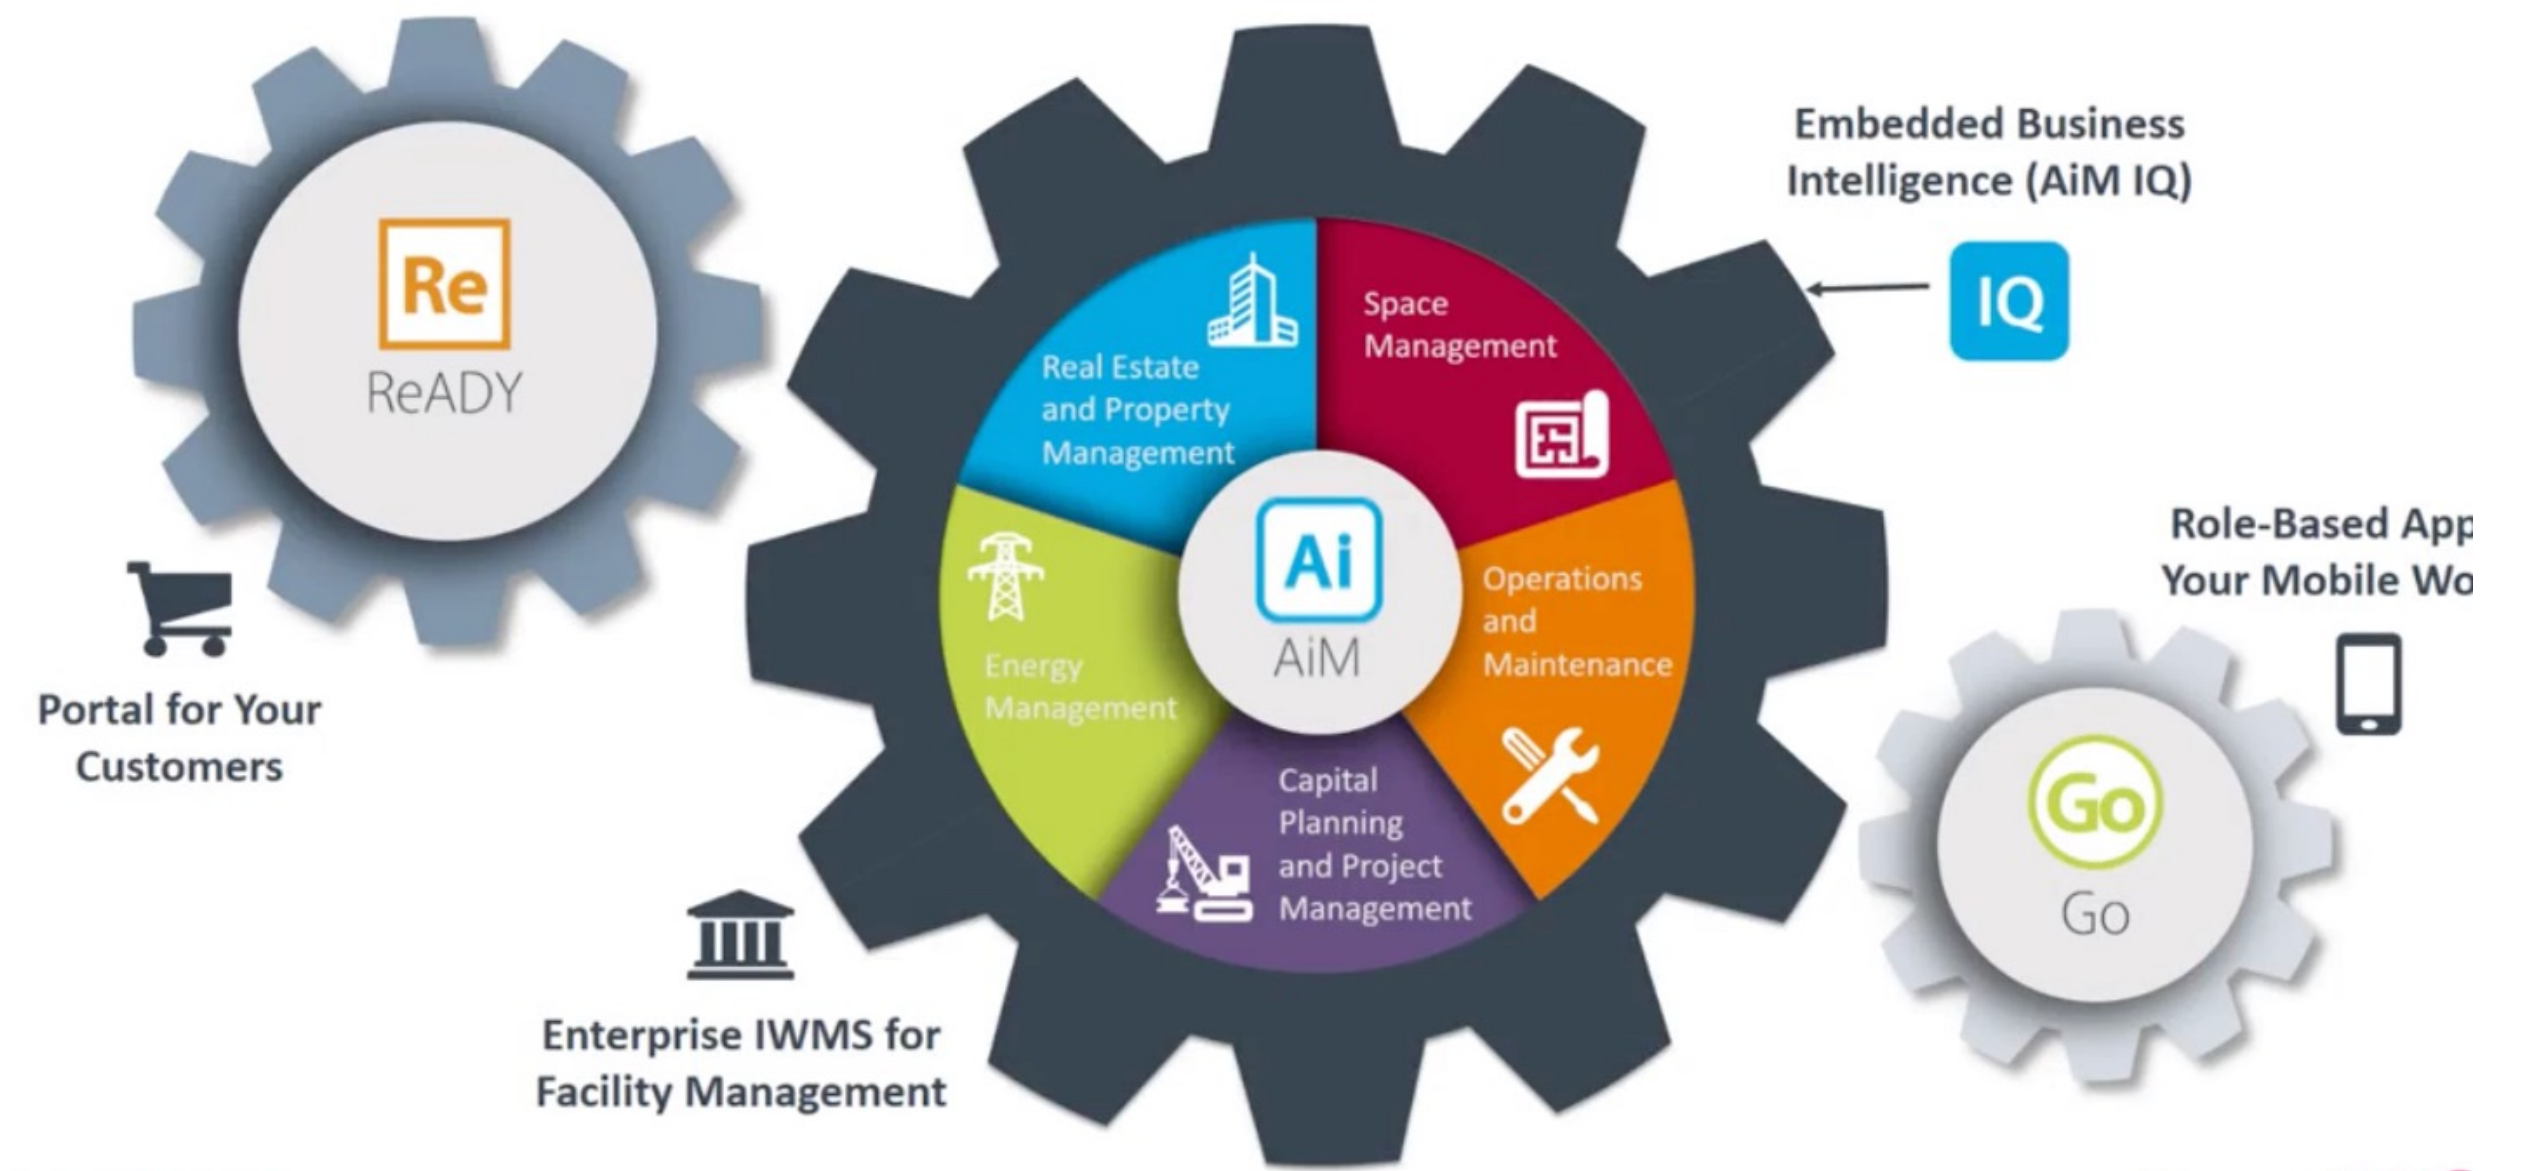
Re
ReADY

Portal for Your Customers

Real Estate and Property Management

Space Management

Energy Management

Ai
AiM

Operations and Maintenance

Capital Planning and Project Management

Enterprise IWMS for Facility Management

Embedded Business Intelligence (AiM IQ)

IQ

Role-Based App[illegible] Your Mobile Wo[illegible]

Go
Go